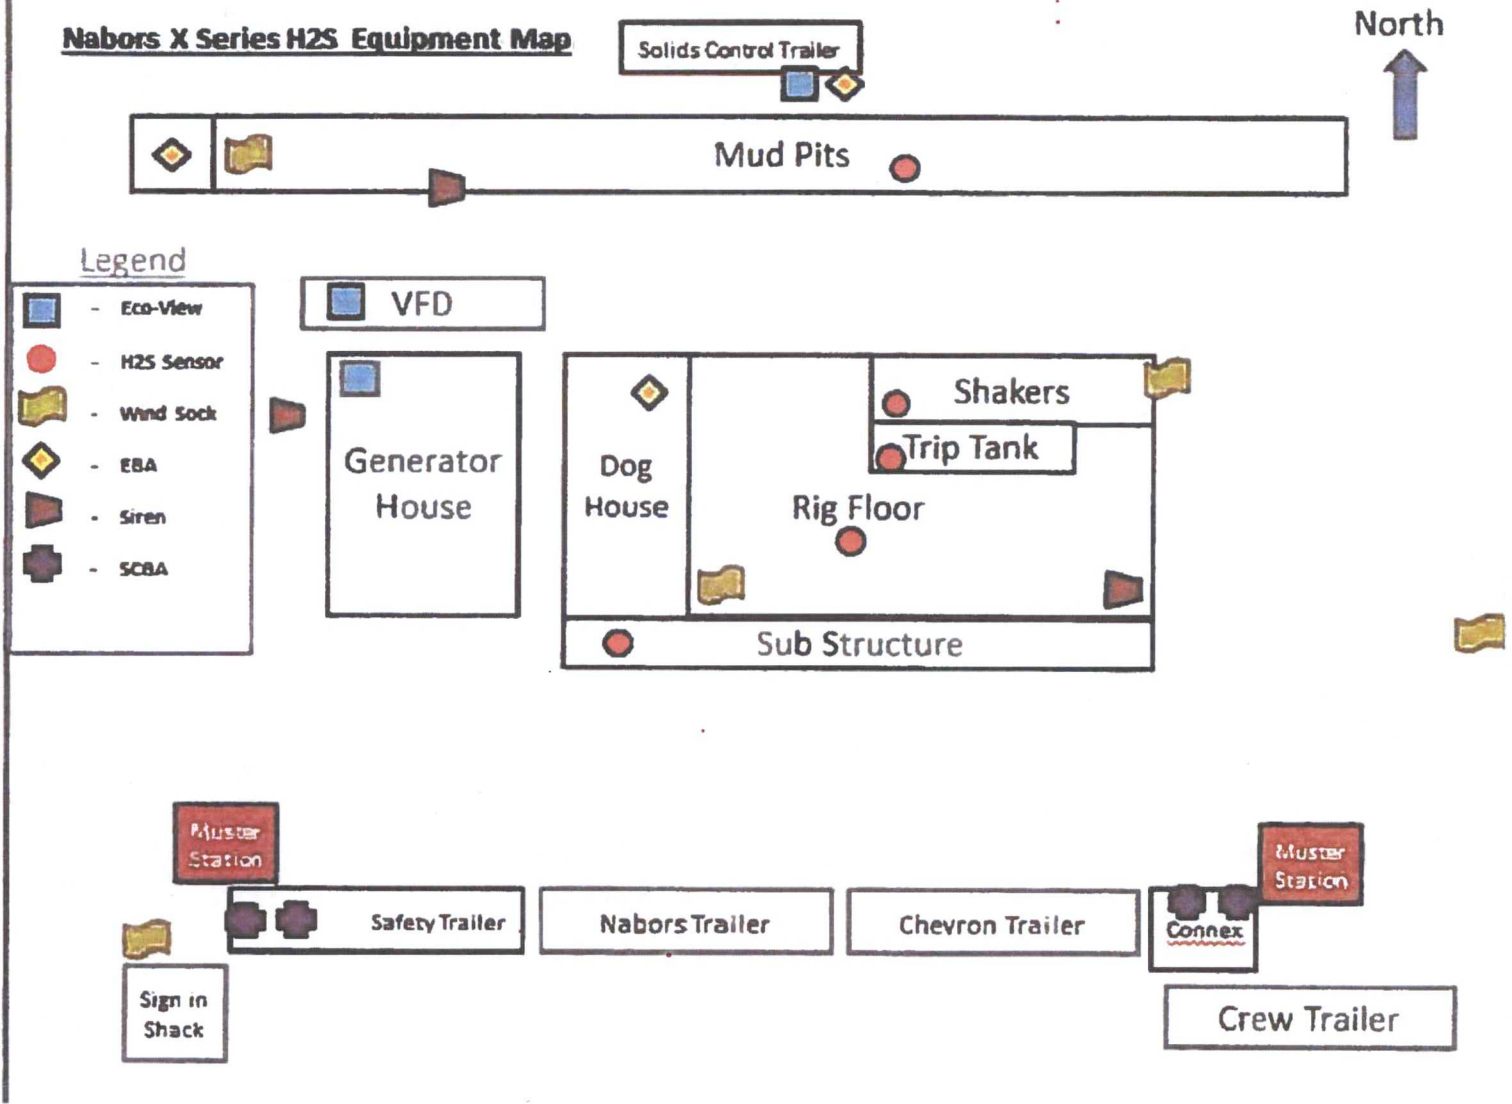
Nabors X Series H2S Equipment Map

Solids Control Trailer

North

Mud Pits

Legend

- Eco-View
- H2S Sensor
- Wind Sock
- EBA
- Siren
- SCBA

VFD

Generator House

Dog House

Shakers

Trip Tank

Rig Floor

Sub Structure

Muster Station

Safety Trailer

Nabors Trailer

Chevron Trailer

Connex

Muster Station

Sign in Shack

Crew Trailer